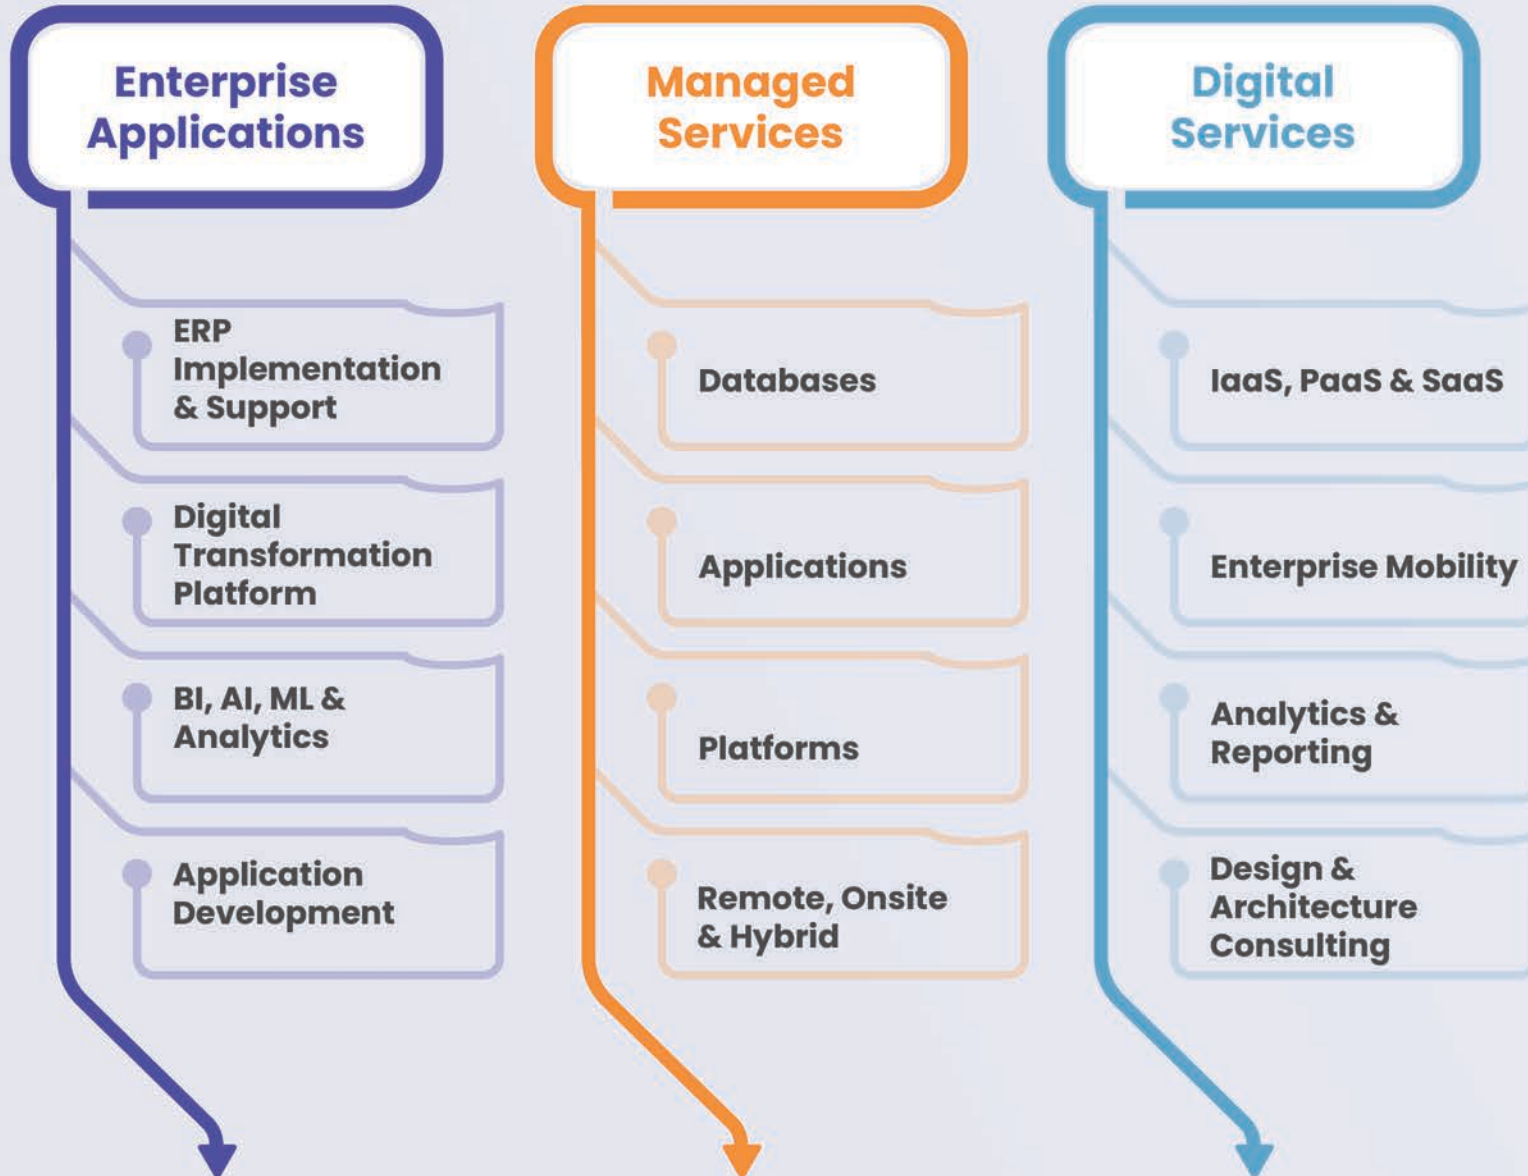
Enterprise Applications

ERP Implementation & Support

Digital Transformation Platform

BI, AI, ML & Analytics

Application Development

Managed Services

Databases

Applications

Platforms

Remote, Onsite & Hybrid

Digital Services

IaaS, PaaS & SaaS

Enterprise Mobility

Analytics & Reporting

Design & Architecture Consulting